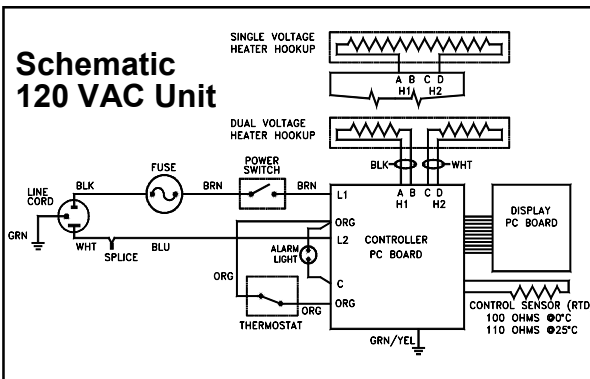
Schematic
120 VAC Unit

SINGLE VOLTAGE HEATER HOOKUP

A B C D
H1 H2

DUAL VOLTAGE HEATER HOOKUP

BLK WHT

A B C D
H1 H2

LINE CORD

BLK

FUSE

BRN

POWER SWITCH

BRN

L1

GRN

WHT

SPLICE

BLU

ORG

L2

ALARM LIGHT

CONTROLLER PC BOARD

DISPLAY PC BOARD

ORG

C

ORG

ORG

THERMOSTAT

CONTROL SENSOR (RTD
100 OHMS @0°C
110 OHMS @25°C

GRN/YEL